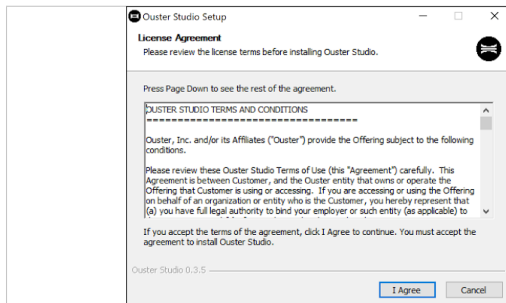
Ouster Studio Setup

License Agreement
Please review the license terms before installing Ouster Studio.

Press Page Down to see the rest of the agreement.

OUSTER STUDIO TERMS AND CONDITIONS
==================================

Ouster, Inc. and/or its Affiliates ("Ouster") provide the Offering subject to the following conditions.

Please review these Ouster Studio Terms of Use (this "Agreement") carefully. This Agreement is between Customer, and the Ouster entity that owns or operate the Offering that Customer is using or accessing. If you are accessing or using the Offering on behalf of an organization or entity who is the Customer, you hereby represent that (a) you have full legal authority to bind your employer or such entity (as applicable) to

If you accept the terms of the agreement, click I Agree to continue. You must accept the agreement to install Ouster Studio.

Ouster Studio 0.3.5

I Agree Cancel